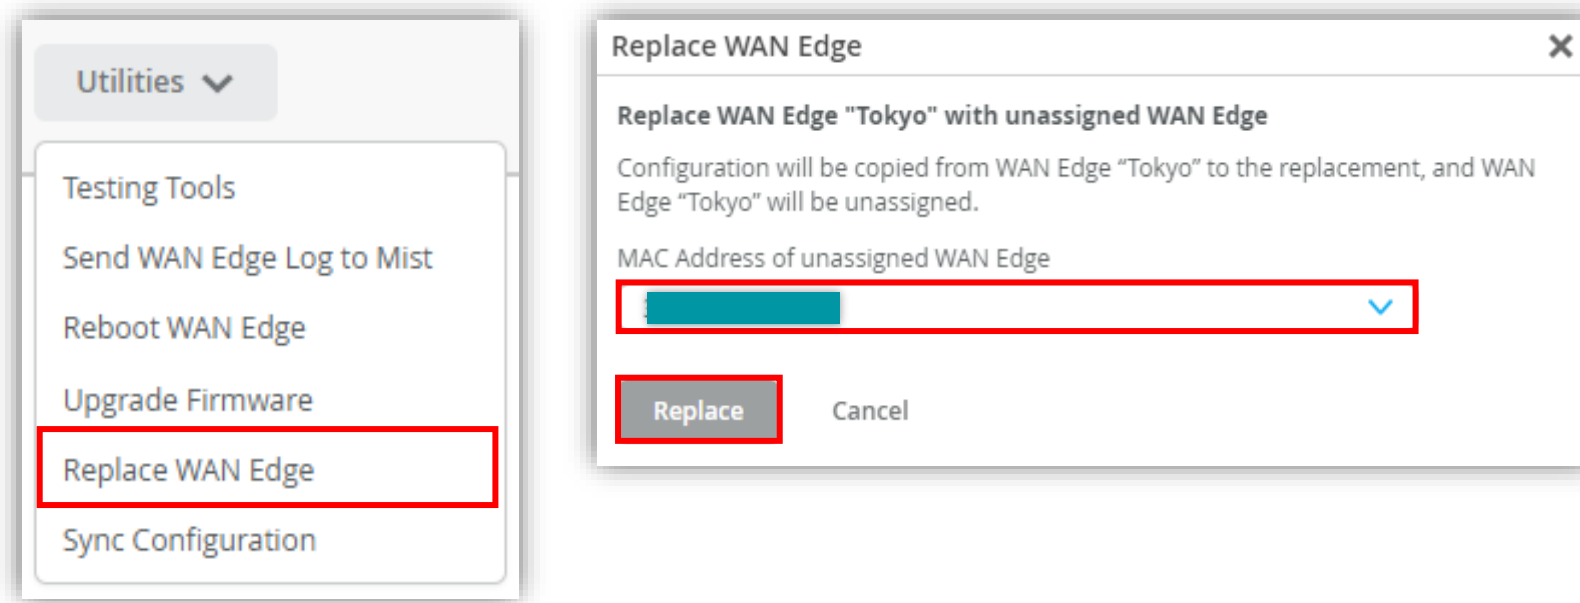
Utilities

Testing Tools

Send WAN Edge Log to Mist

Reboot WAN Edge

Upgrade Firmware

Replace WAN Edge

Sync Configuration

Replace WAN Edge

Replace WAN Edge "Tokyo" with unassigned WAN Edge

Configuration will be copied from WAN Edge "Tokyo" to the replacement, and WAN Edge "Tokyo" will be unassigned.

MAC Address of unassigned WAN Edge

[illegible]

Replace

Cancel